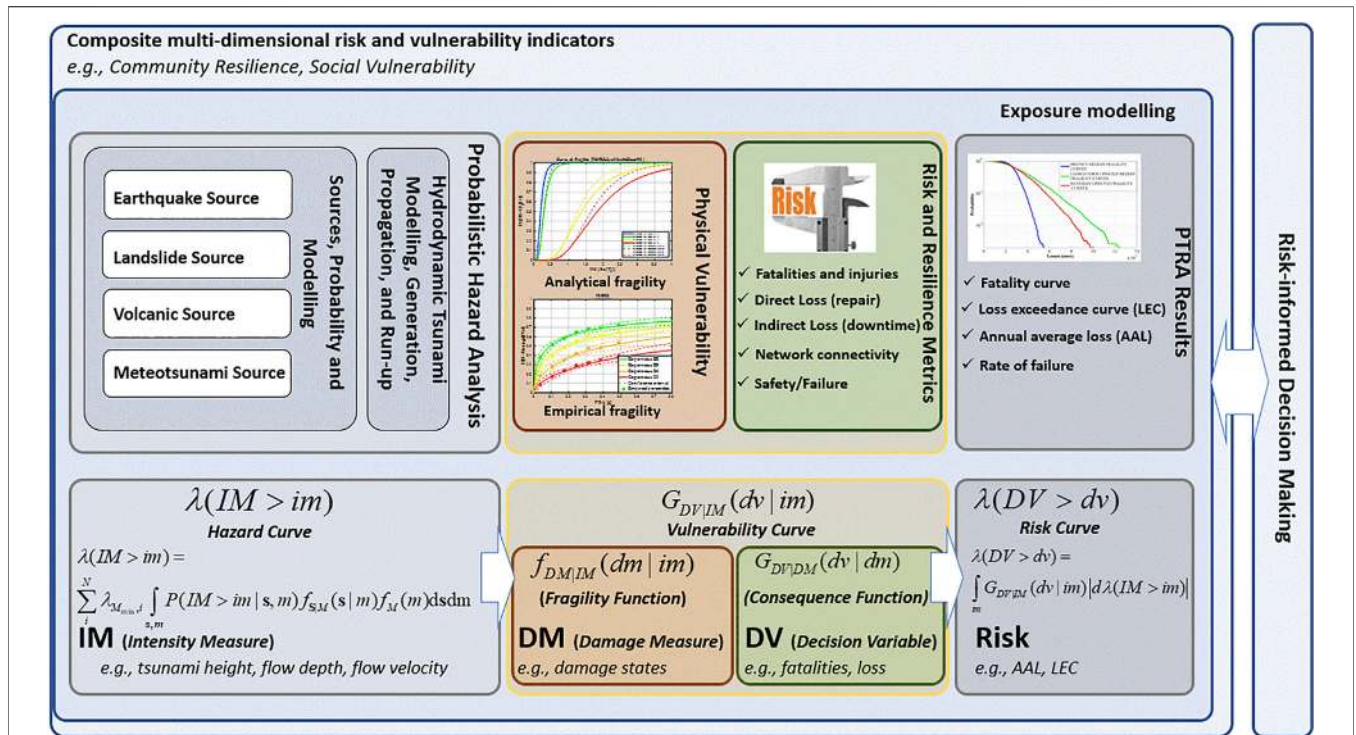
Composite multi-dimensional risk and vulnerability indicators
e.g., Community Resilience, Social Vulnerability

Exposure modelling

Earthquake Source
Landslide Source
Volcanic Source
Meteotsunami Source

Sources, Probability and Modeling

Hydrodynamic Tsunami Modelling, Generation, Propagation, and Run-up

Probabilistic Hazard Analysis

Analytical fragility

Empirical fragility

Physical Vulnerability

Risk

✓ Fatalities and injuries
✓ Direct Loss (repair)
✓ Indirect Loss (downtime)
✓ Network connectivity
✓ Safety/Failure

Risk and Resilience Metrics

✓ Fatality curve
✓ Loss exceedance curve (LEC)
✓ Annual average loss (AAL)
✓ Rate of failure

PTRA Results

Risk-informed Decision Making

$\lambda(IM > im)$
Hazard Curve
$\lambda(IM > im) = \sum_{i}^{N} \lambda_{M_{min},i} \int_{s,m} P(IM > im \mid s, m) f_{S|M}(s \mid m) f_M(m) \mathrm{d}s\mathrm{d}m$
IM (Intensity Measure)
e.g., tsunami height, flow depth, flow velocity

$G_{DV|IM}(dv \mid im)$
Vulnerability Curve

$f_{DM|IM}(dm \mid im)$
(Fragility Function)
DM (Damage Measure)
e.g., damage states

$G_{DV|DM}(dv \mid dm)$
(Consequence Function)
DV (Decision Variable)
e.g., fatalities, loss

$\lambda(DV > dv)$
Risk Curve
$\lambda(DV > dv) = \int_{m} G_{DV|IM}(dv \mid im) \left| d\lambda(IM > im) \right|$
Risk
e.g., AAL, LEC